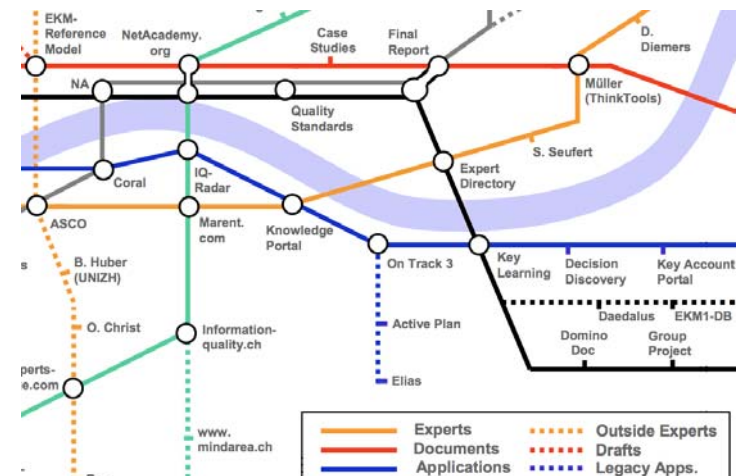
EKM-Reference Model

NetAcademy.org

Case Studies

Final Report

D. Diemers

NA

Müller (ThinkTools)

Quality Standards

S. Seufert

Coral

IQ-Radar

Expert Directory

ASCO

Marent.com

Knowledge Portal

s

B. Huber (UNIZH)

On Track 3

Key Learning

Decision Discovery

Key Account Portal

Daedalus

EKM1-DB

O. Christ

Information-quality.ch

Active Plan

Domino Doc

Group Project

perts-.com

Elias

www.mindarea.ch

Experts

Documents

Applications

Outside Experts

Drafts

Legacy Apps.